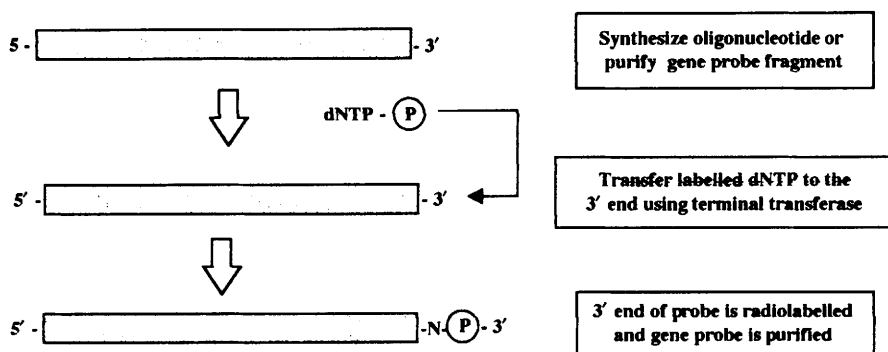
5 - - 3′

Synthesize oligonucleotide or purify gene probe fragment

dNTP - P

5′ - - 3′

Transfer labelled dNTP to the 3′ end using terminal transferase

5′ - -N- P - 3′

3′ end of probe is radiolabelled and gene probe is purified